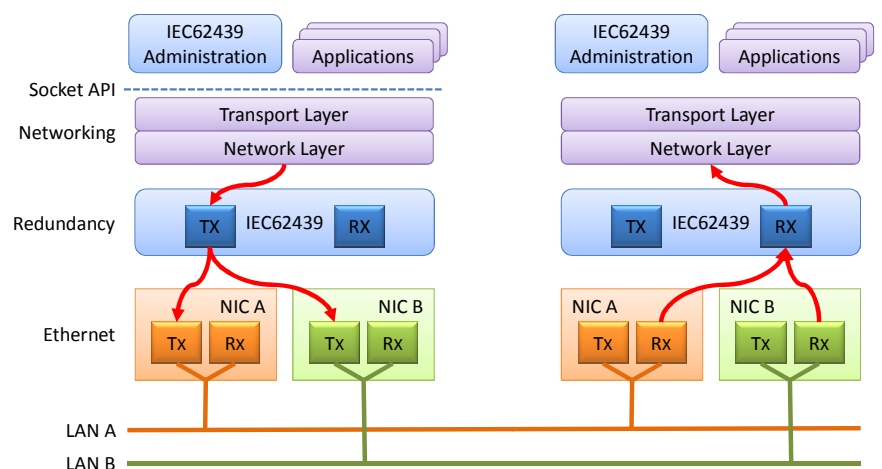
IEC62439 Administration

Applications

IEC62439 Administration

Applications

Socket API

Networking

Transport Layer

Network Layer

Transport Layer

Network Layer

Redundancy

TX

IEC62439

RX

TX

IEC62439

RX

NIC A

NIC B

NIC A

NIC B

Ethernet

Tx

Rx

Tx

Rx

Tx

Rx

Tx

Rx

LAN A

LAN B